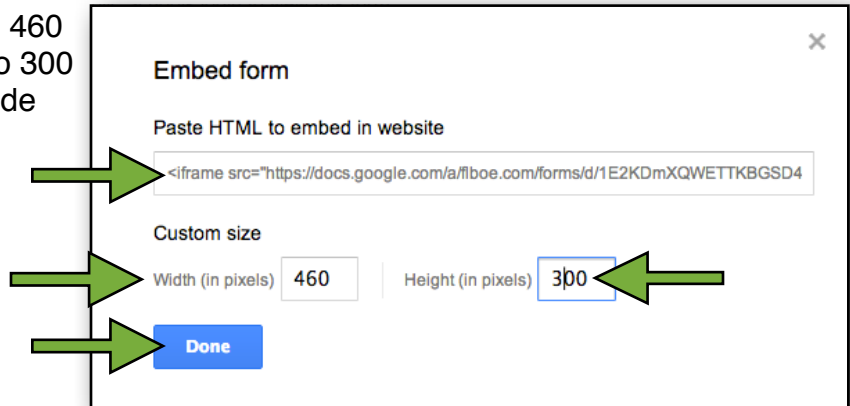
460
o 300
de

×

Embed form

Paste HTML to embed in website

<iframe src="https://docs.google.com/a/flboe.com/forms/d/1E2KDmXQWETTKBGSD4

Custom size

Width (in pixels) 460

Height (in pixels) 300

Done